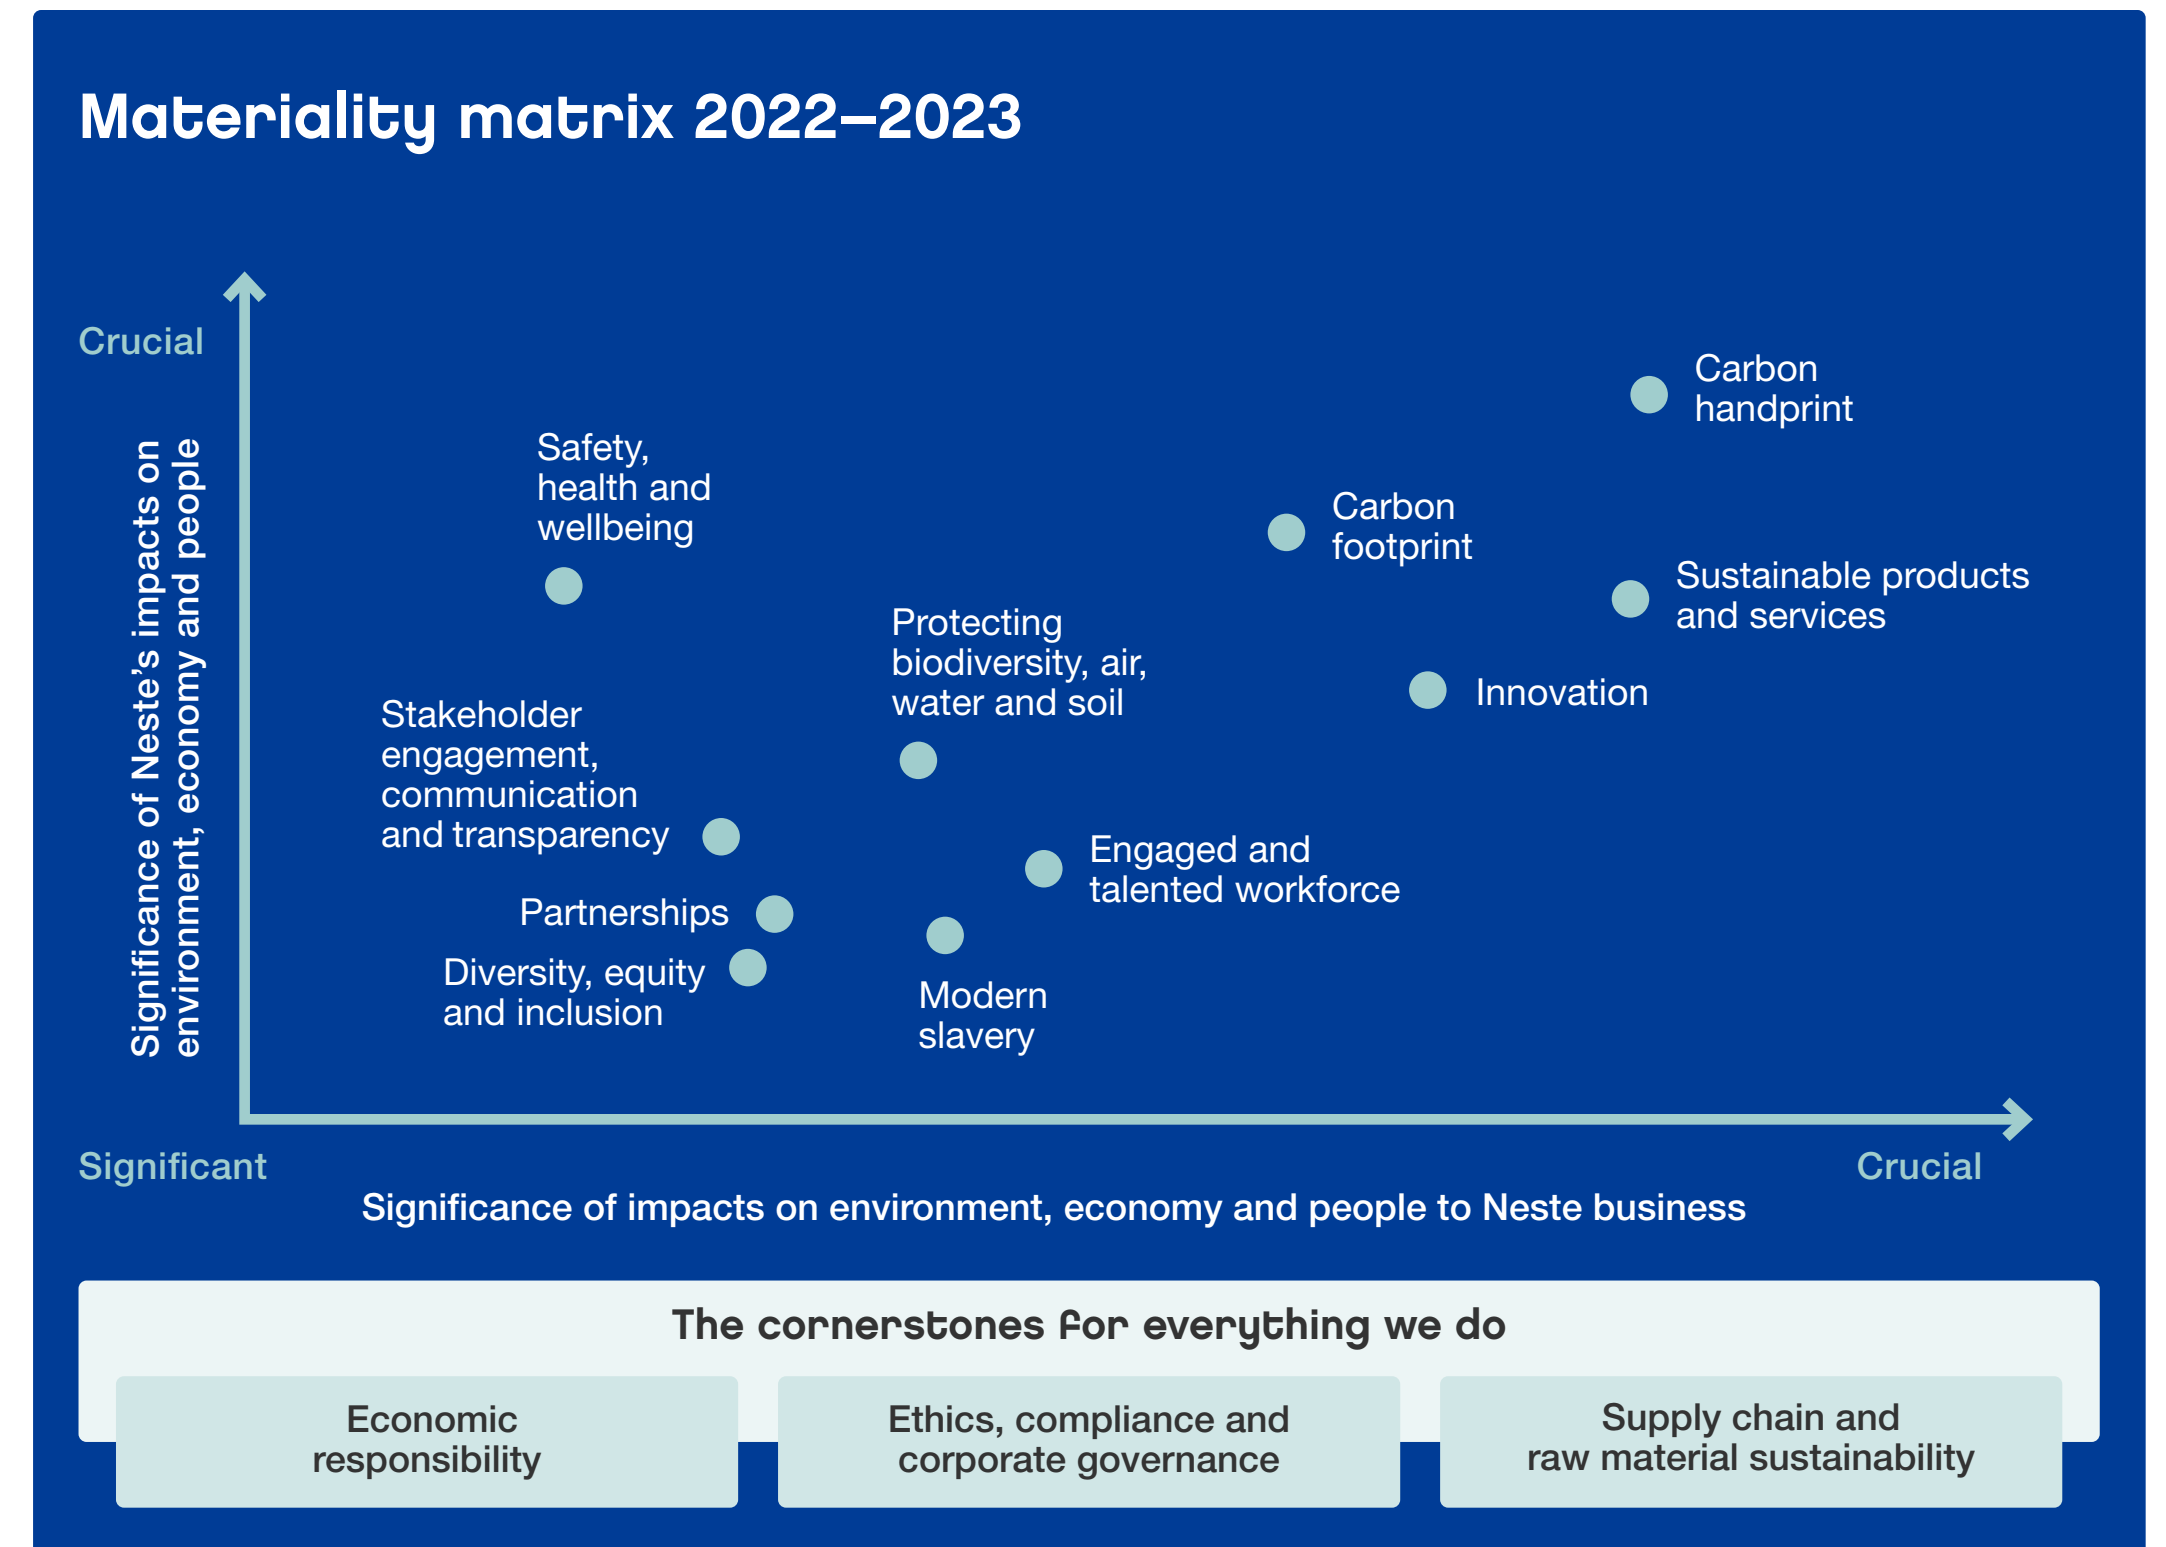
Materiality matrix 2022–2023

Crucial

Significance of Neste's impacts on environment, economy and people

Carbon handprint

Safety, health and wellbeing

Carbon footprint

Sustainable products and services

Protecting biodiversity, air, water and soil

Innovation

Stakeholder engagement, communication and transparency

Engaged and talented workforce

Partnerships

Diversity, equity and inclusion

Modern slavery

Significant

Crucial

Significance of impacts on environment, economy and people to Neste business

The cornerstones for everything we do

Economic responsibility

Ethics, compliance and corporate governance

Supply chain and raw material sustainability